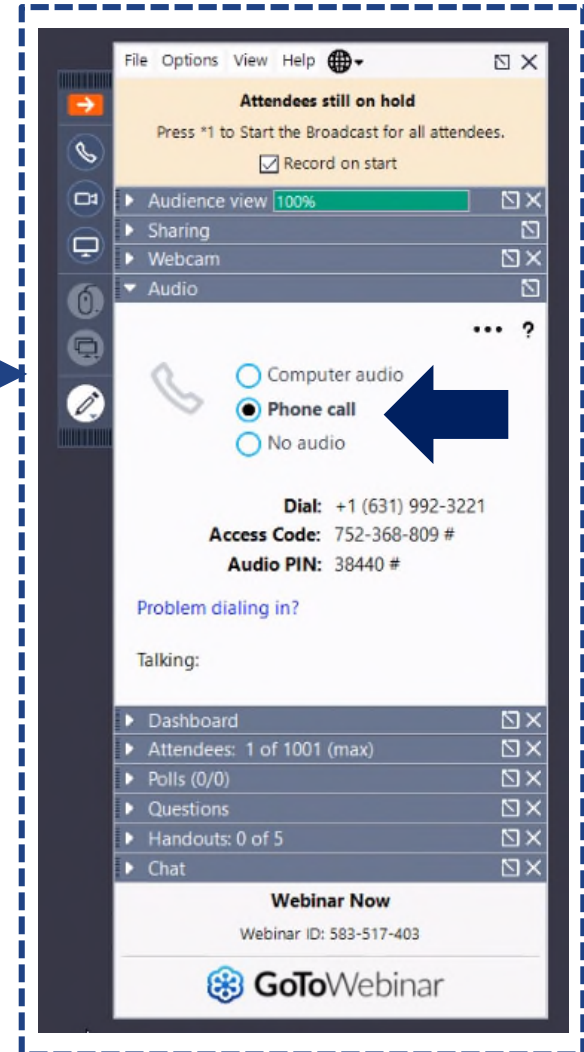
File Options View Help

Attendees still on hold

Press *1 to Start the Broadcast for all attendees.

Record on start

Audience view 100%

Sharing

Webcam

Audio

••• ?

Computer audio

Phone call

No audio

Dial: +1 (631) 992-3221

Access Code: 752-368-809 #

Audio PIN: 38440 #

Problem dialing in?

Talking:

Dashboard

Attendees: 1 of 1001 (max)

Polls (0/0)

Questions

Handouts: 0 of 5

Chat

Webinar Now

Webinar ID: 583-517-403

GoToWebinar